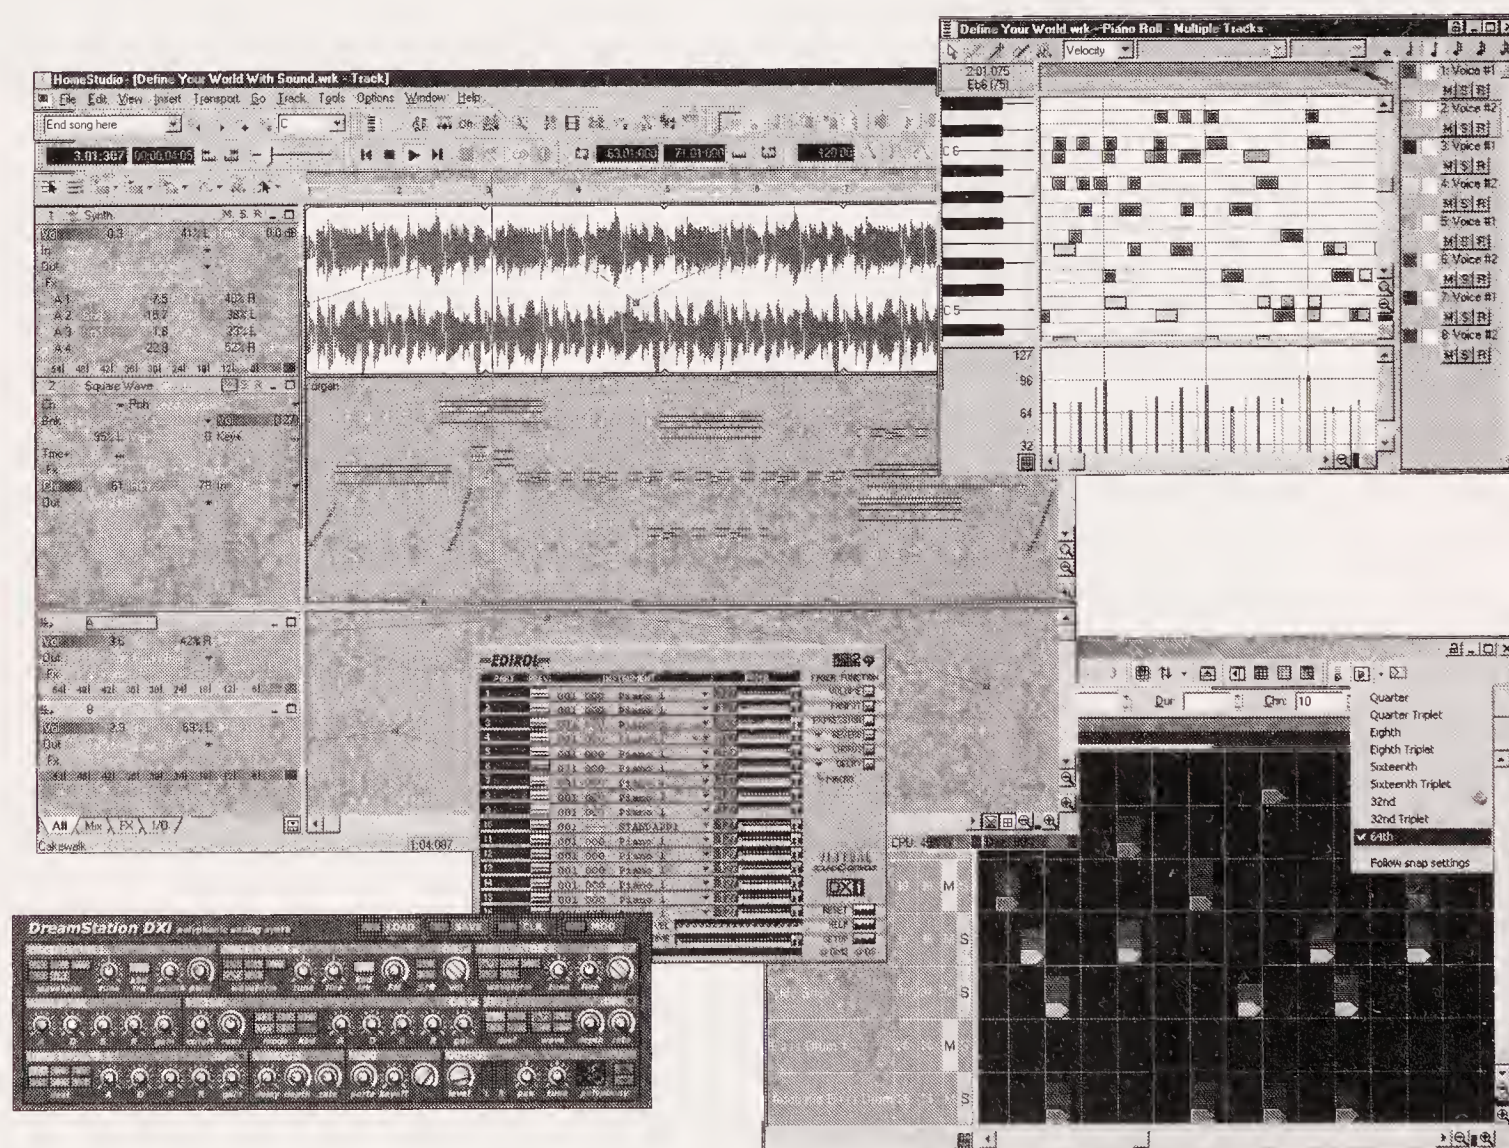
Define Your World.wrk - Piano Roll - Multiple Tracks

Velocity

2:01:075
Eb6 (75)

C 6

C 5

127
96
64
32

1: Voice #1
M S R
2: Voice #2
M S R
3: Voice #1
M S R
4: Voice #2
M S R
5: Voice #1
M S R
6: Voice #2
M S R
7: Voice #1
M S R
8: Voice #2
M S R

HomeStudio - [Define Your World With Sound.wrk - Track]

File Edit View Insert Transport Go Track Tools Options Window Help

End song here

3:01:367 00:00:04:05

53:01:000 71:01:000

120.00

1 Synth M S R

Vol 0.0 41% L 0.0 dB
In
Out
Fx
A 1 7.5 40% R
A 2 18.7 38% L
A 3 1.6 33% L
A 4 22.8 52% R

2 Square Wave

Ch Pch
Bnk Vol 127
35% L 8 Keys
Tme+
Fx
Chr 61 78 In
Out

organ

Vol 3.5 42% R
Out
Fx

Vol 2.9 63% L
Out
Fx

All Mix FX I/O

Cakewalk

1:04:087

EDIROL

001 000 Piano 1
001 000 Piano 1
001 000 Piano 1
001 000 Piano 1
001 000 Piano 1
001 000 Piano 1
001 000 Piano 1
001 000 Piano 1
001 000 Piano 1
001 STANDARD1
001 000 Piano 1
001 000 Piano 1
001 000 Piano 1
001 000 Piano 1
001 000 Piano 1

VOLUME
PAN
EXPRESSION
REVERB
CHORUS
DELAY

DXi

RESET
HELP
SETUP

DreamStation DXi

LOAD SAVE CLR MOD

Dur Chn 10

Quarter
Quarter Triplet
Eighth
Eighth Triplet
Sixteenth
Sixteenth Triplet
32nd
32nd Triplet
✔ 64th
Follow snap settings

CPU

M
S
S
M
S